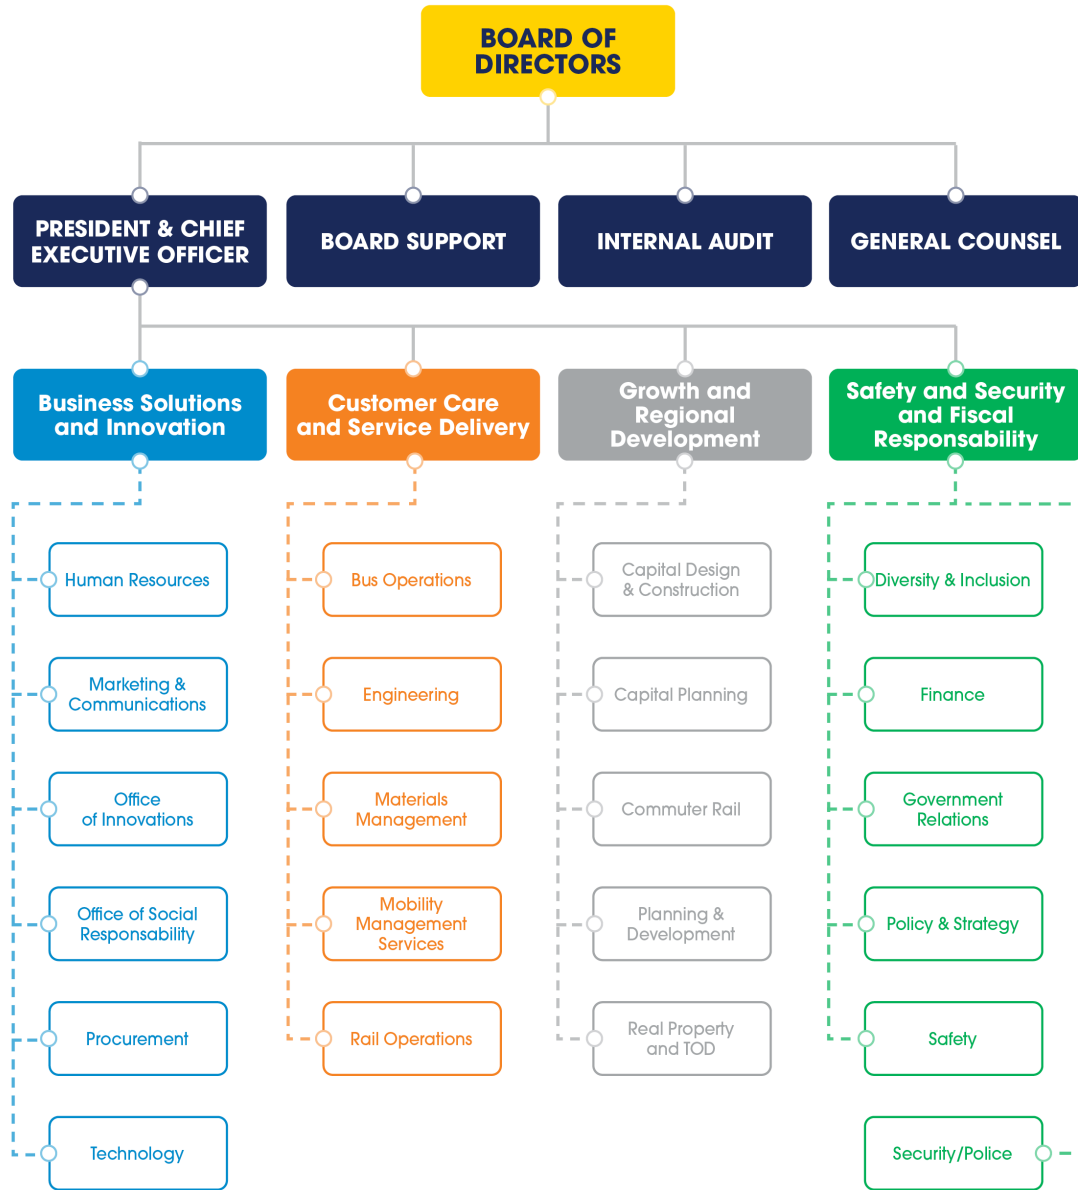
BOARD OF DIRECTORS

PRESIDENT & CHIEF EXECUTIVE OFFICER

BOARD SUPPORT

INTERNAL AUDIT

GENERAL COUNSEL

Business Solutions and Innovation

Human Resources

Marketing & Communications

Office of Innovations

Office of Social Responsability

Procurement

Technology

Customer Care and Service Delivery

Bus Operations

Engineering

Materials Management

Mobility Management Services

Rail Operations

Growth and Regional Development

Capital Design & Construction

Capital Planning

Commuter Rail

Planning & Development

Real Property and TOD

Safety and Security and Fiscal Responsability

Diversity & Inclusion

Finance

Government Relations

Policy & Strategy

Safety

Security/Police